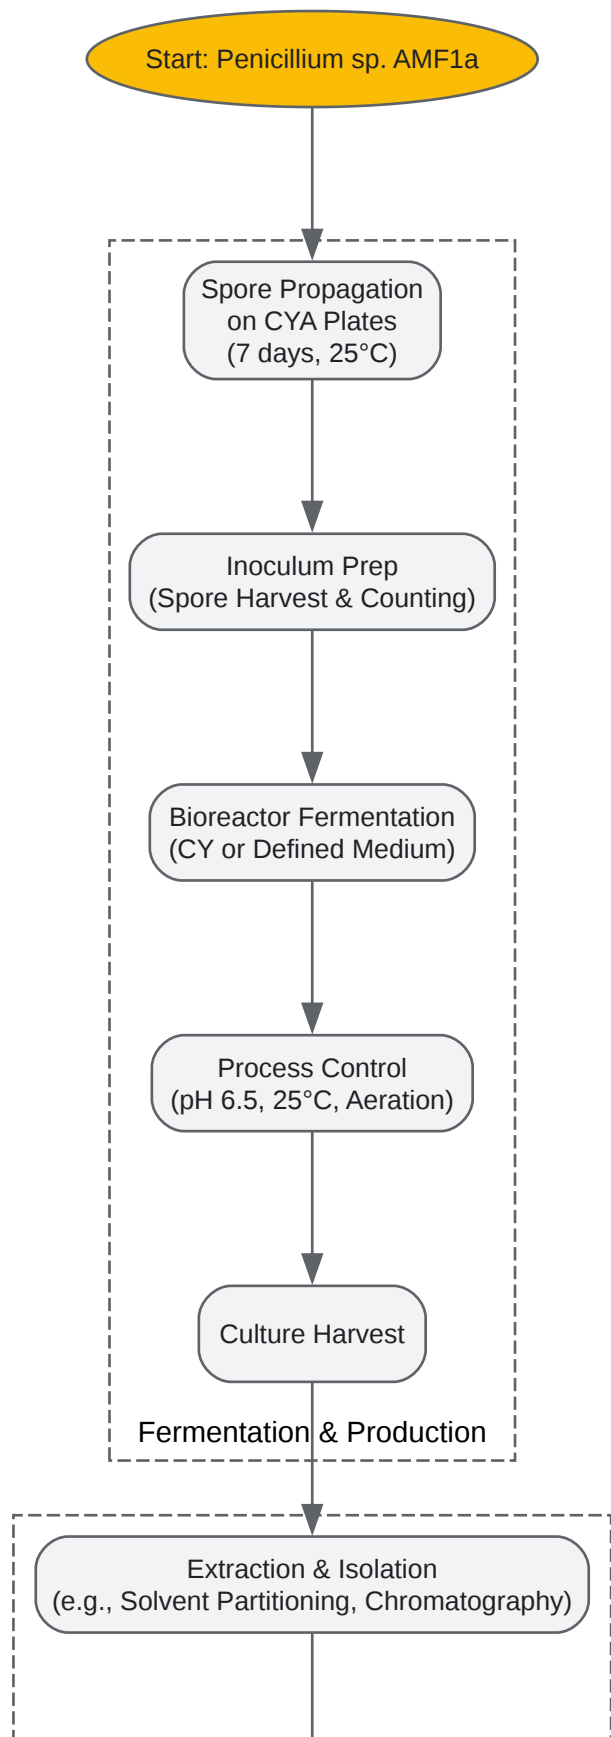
Start: Penicillium sp. AMF1a

Spore Propagation on CYA Plates (7 days, 25°C)

Inoculum Prep (Spore Harvest & Counting)

Bioreactor Fermentation (CY or Defined Medium)

Process Control (pH 6.5, 25°C, Aeration)

Culture Harvest

Fermentation & Production

Extraction & Isolation (e.g., Solvent Partitioning, Chromatography)